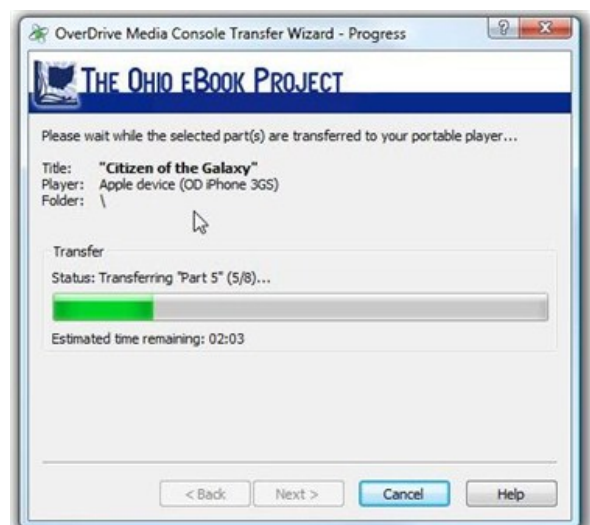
OverDrive Media Console Transfer Wizard - Progress

THE OHIO EBOOK PROJECT

Please wait while the selected part(s) are transferred to your portable player...

Title: "Citizen of the Galaxy"
Player: Apple device (OD iPhone 3GS)
Folder: \

Transfer
Status: Transferring "Part 5" (5/8)...

Estimated time remaining: 02:03

< Back
Next >
Cancel
Help